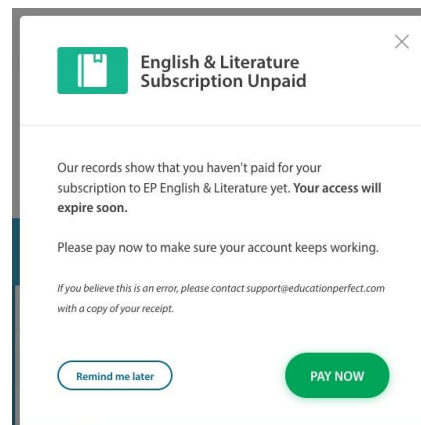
English & Literature Subscription Unpaid

Our records show that you haven't paid for your subscription to EP English & Literature yet. Your access will expire soon.

Please pay now to make sure your account keeps working.

If you believe this is an error, please contact support@educationperfect.com with a copy of your receipt.

Remind me later

PAY NOW